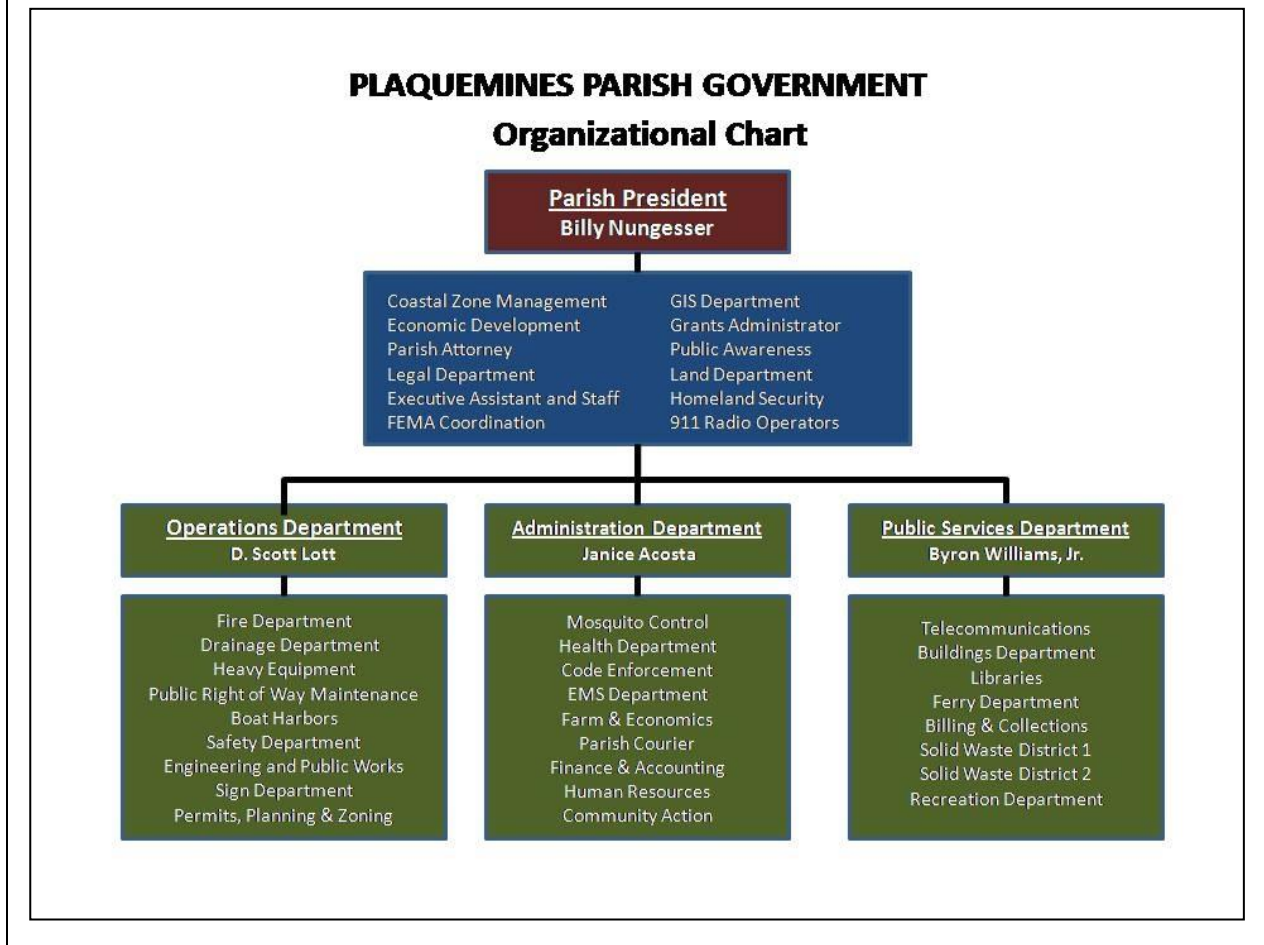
PLAQUEMINES PARISH GOVERNMENT
Organizational Chart

Parish President
Billy Nungesser

Coastal Zone Management
Economic Development
Parish Attorney
Legal Department
Executive Assistant and Staff
FEMA Coordination

GIS Department
Grants Administrator
Public Awareness
Land Department
Homeland Security
911 Radio Operators

Operations Department
D. Scott Lott

Fire Department
Drainage Department
Heavy Equipment
Public Right of Way Maintenance
Boat Harbors
Safety Department
Engineering and Public Works
Sign Department
Permits, Planning & Zoning

Administration Department
Janice Acosta

Mosquito Control
Health Department
Code Enforcement
EMS Department
Farm & Economics
Parish Courier
Finance & Accounting
Human Resources
Community Action

Public Services Department
Byron Williams, Jr.

Telecommunications
Buildings Department
Libraries
Ferry Department
Billing & Collections
Solid Waste District 1
Solid Waste District 2
Recreation Department